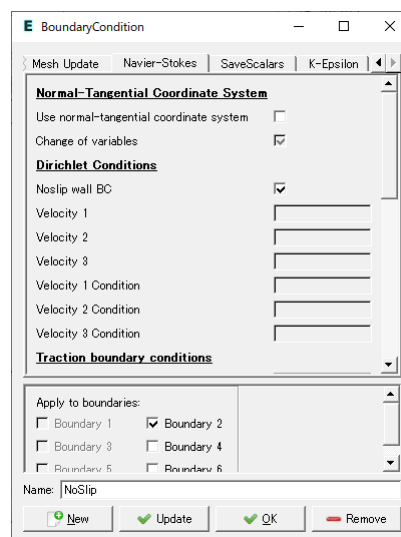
E BoundaryCondition

Mesh Update | Navier-Stokes | SaveScalars | K-Epsilon

Normal-Tangential Coordinate System

Use normal-tangential coordinate system

Change of variables

Dirichlet Conditions

Noslip wall BC

Velocity 1

Velocity 2

Velocity 3

Velocity 1 Condition

Velocity 2 Condition

Velocity 3 Condition

Traction boundary conditions

Apply to boundaries:

Boundary 1
Boundary 2
Boundary 3
Boundary 4
Boundary 5
Boundary 6

Name: NoSlip

New | Update | OK | Remove